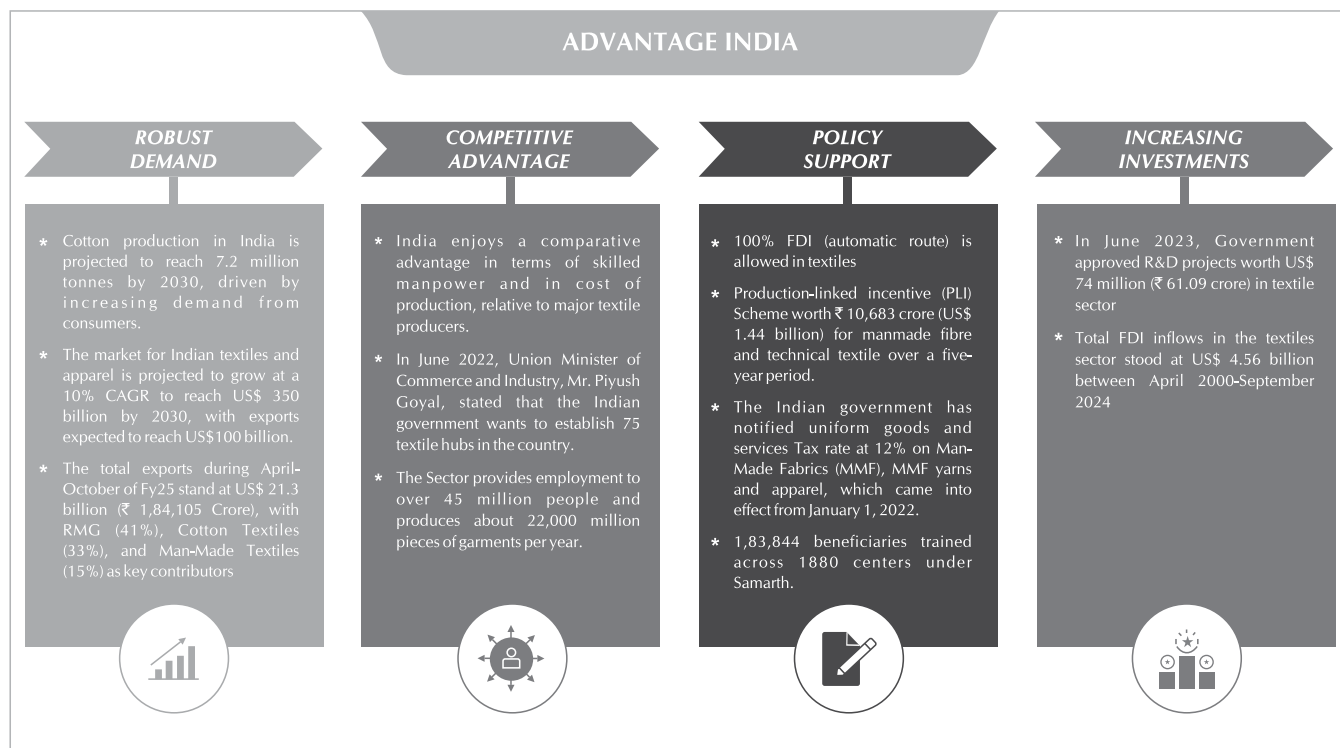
ADVANTAGE INDIA

ROBUST DEMAND

* Cotton production in India is projected to reach 7.2 million tonnes by 2030, driven by increasing demand from consumers.

* The market for Indian textiles and apparel is projected to grow at a 10% CAGR to reach US$ 350 billion by 2030, with exports expected to reach US$100 billion.

* The total exports during April-October of Fy25 stand at US$ 21.3 billion (₹ 1,84,105 Crore), with RMG (41%), Cotton Textiles (33%), and Man-Made Textiles (15%) as key contributors

COMPETITIVE ADVANTAGE

* India enjoys a comparative advantage in terms of skilled manpower and in cost of production, relative to major textile producers.

* In June 2022, Union Minister of Commerce and Industry, Mr. Piyush Goyal, stated that the Indian government wants to establish 75 textile hubs in the country.

* The Sector provides employment to over 45 million people and produces about 22,000 million pieces of garments per year.

POLICY SUPPORT

* 100% FDI (automatic route) is allowed in textiles

* Production-linked incentive (PLI) Scheme worth ₹ 10,683 crore (US$ 1.44 billion) for manmade fibre and technical textile over a five-year period.

* The Indian government has notified uniform goods and services Tax rate at 12% on Man-Made Fabrics (MMF), MMF yarns and apparel, which came into effect from January 1, 2022.

* 1,83,844 beneficiaries trained across 1880 centers under Samarth.

INCREASING INVESTMENTS

* In June 2023, Government approved R&D projects worth US$ 74 million (₹ 61.09 crore) in textile sector

* Total FDI inflows in the textiles sector stood at US$ 4.56 billion between April 2000-September 2024